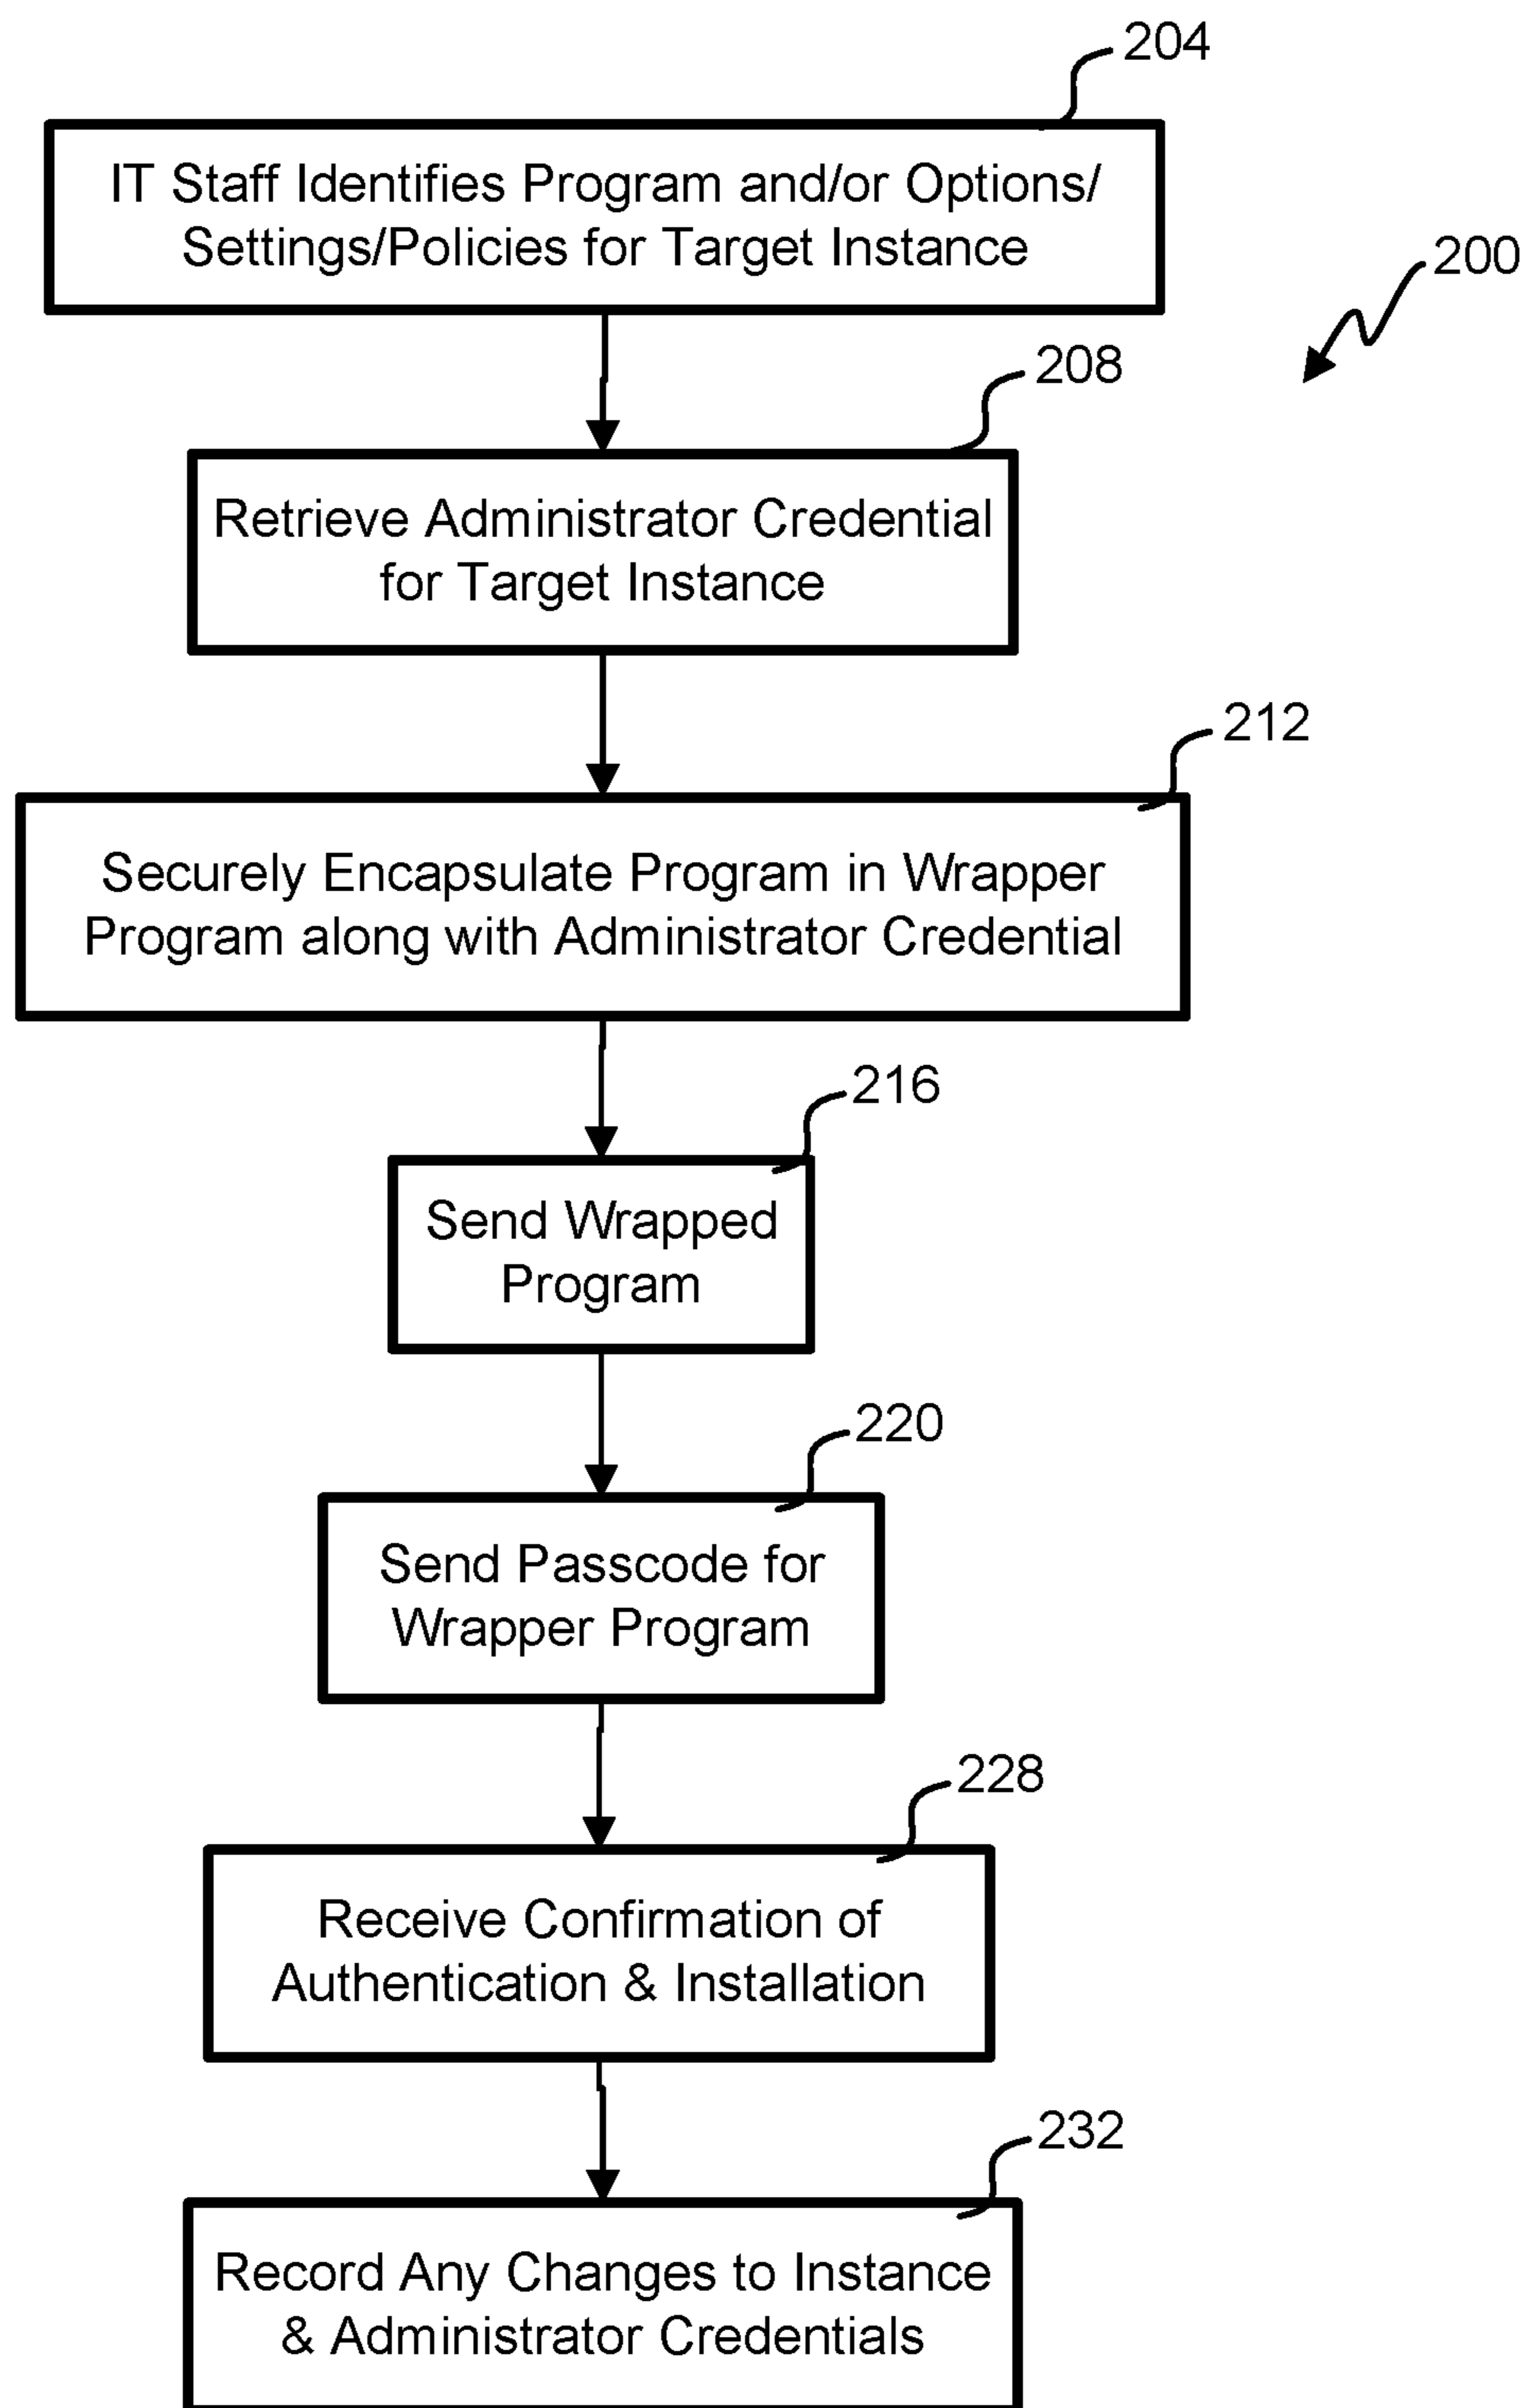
204

IT Staff Identifies Program and/or Options/ Settings/Policies for Target Instance

200

208

Retrieve Administrator Credential for Target Instance

212

Securely Encapsulate Program in Wrapper Program along with Administrator Credential

216

Send Wrapped Program

220

Send Passcode for Wrapper Program

228

Receive Confirmation of Authentication & Installation

232

Record Any Changes to Instance & Administrator Credentials